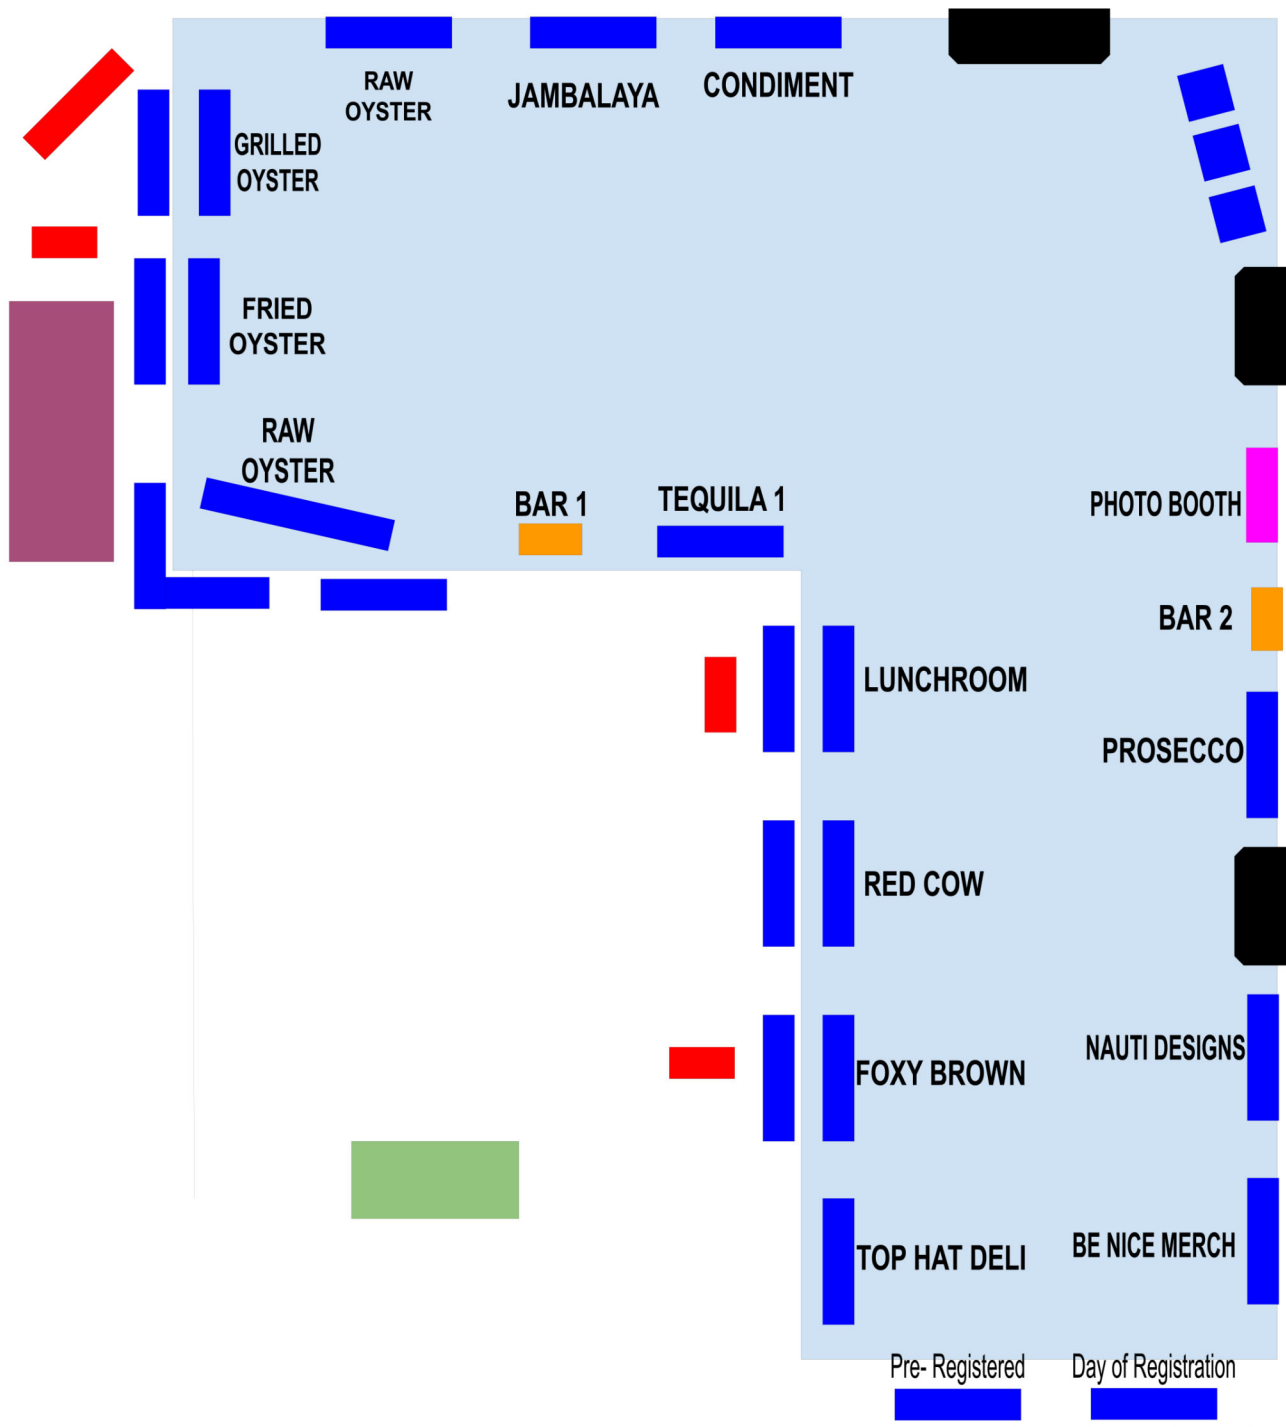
RAW OYSTER

JAMBALAYA

CONDIMENT

GRILLED OYSTER

FRIED OYSTER

RAW OYSTER

BAR 1

TEQUILA 1

PHOTO BOOTH

BAR 2

LUNCHROOM

PROSECCO

RED COW

NAUTI DESIGNS

FOXY BROWN

TOP HAT DELI

BE NICE MERCH

Pre- Registered

Day of Registration